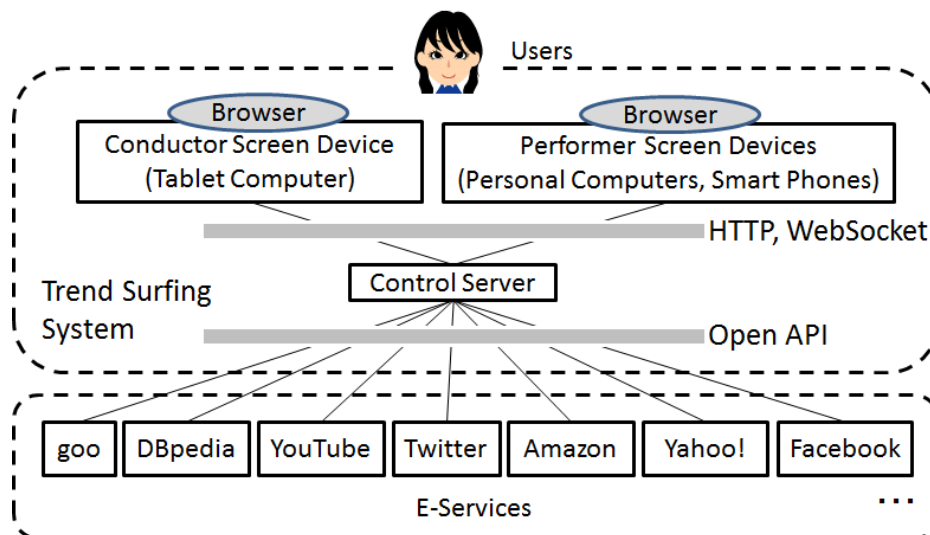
Users

Browser
Conductor Screen Device
(Tablet Computer)

Browser
Performer Screen Devices
(Personal Computers, Smart Phones)

HTTP, WebSocket

Trend Surfing System

Control Server

Open API

goo DBpedia YouTube Twitter Amazon Yahoo! Facebook

...

E-Services